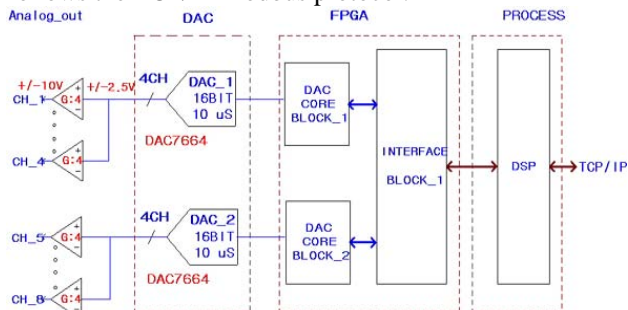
Analog_out

DAC

FPGA

PROCESS

+/-10V

+/-2.5V

4CH

DAC_1
16BIT
10 uS

DAC7664

CH_1

G:4

CH_4

G:4

DAC
CORE
BLOCK_1

INTERFACE

BLOCK_1

DSP

TCP/IP

4CH

DAC_2
16BIT
10 uS

DAC7664

CH_5

G:4

CH_8

G:4

DAC
CORE
BLOCK_2